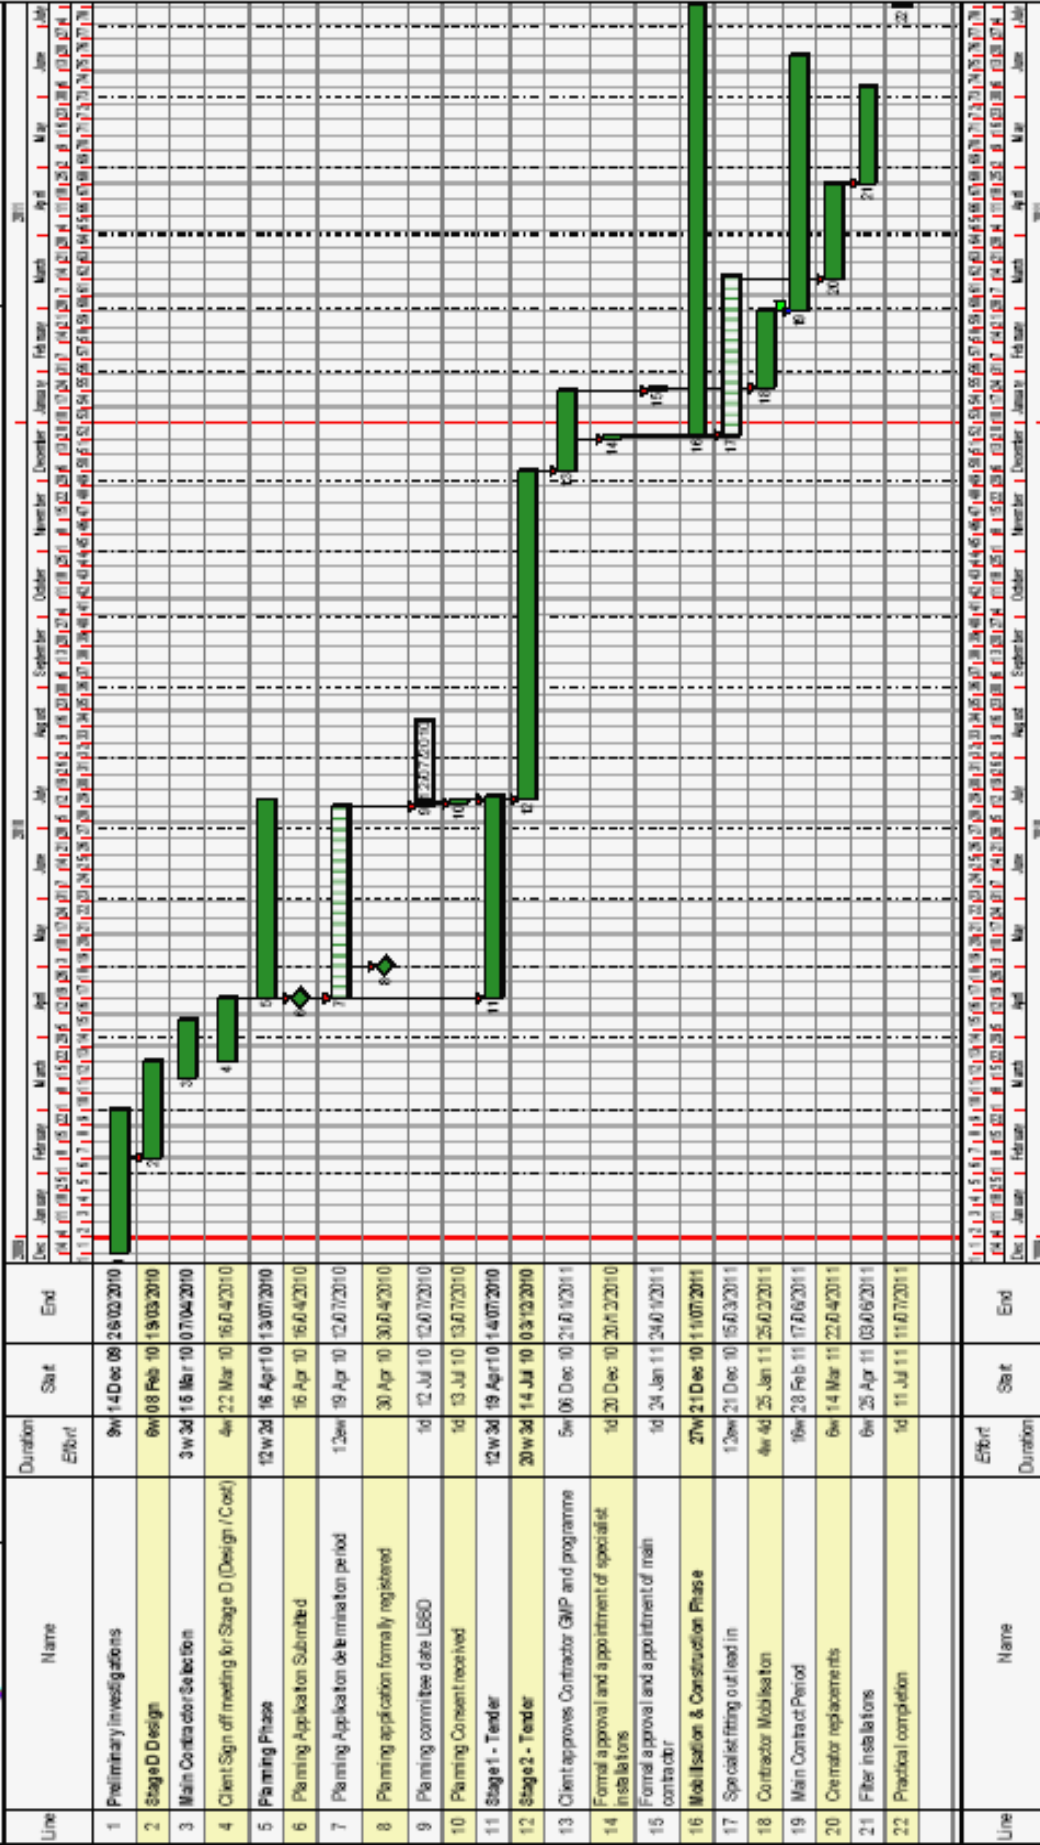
| Line | Name | Duration / Effort | Start | End |
|---|---|---|---|---|
| 1 | Preliminary Investigations | 9w | 14 Dec 09 | 26/02/2010 |
| 2 | Stage D Design | 6w | 08 Feb 10 | 19/03/2010 |
| 3 | Main Contractor Selection | 3w 3d | 16 Mar 10 | 07/04/2010 |
| 4 | Client Sign off meeting for Stage D (Design / Cost) | 4w | 22 Mar 10 | 16/04/2010 |
| 5 | Planning Phase | 12w 2d | 16 Apr 10 | 13/07/2010 |
| 6 | Planning Application Submitted | | 16 Apr 10 | 16/04/2010 |
| 7 | Planning Application determination period | 12w | 19 Apr 10 | 12/07/2010 |
| 8 | Planning application formally registered | | 30 Apr 10 | 30/04/2010 |
| 9 | Planning committee date LBBD | 1d | 12 Jul 10 | 12/07/2010 |
| 10 | Planning Consent received | 1d | 13 Jul 10 | 13/07/2010 |
| 11 | Stage 1 - Tender | 12w 3d | 19 Apr 10 | 14/07/2010 |
| 12 | Stage 2 - Tender | 20w 3d | 14 Jul 10 | 03/12/2010 |
| 13 | Client approves Contractor GMP and programme | 5w | 06 Dec 10 | 21/01/2011 |
| 14 | Formal approval and appointment of specialist installations | 1d | 20 Dec 10 | 20/12/2010 |
| 15 | Formal approval and appointment of main contractor | 1d | 24 Jan 11 | 24/01/2011 |
| 16 | Mobilisation & Construction Phase | 27w | 21 Dec 10 | 11/07/2011 |
| 17 | Specialist fitting out lead in | 12w | 21 Dec 10 | 15/03/2011 |
| 18 | Contractor Mobilisation | 4w 4d | 25 Jan 11 | 25/02/2011 |
| 19 | Main Contract Period | 16w | 28 Feb 11 | 17/06/2011 |
| 20 | Cremator replacements | 6w | 14 Mar 11 | 22/04/2011 |
| 21 | Filter installations | 6w | 25 Apr 11 | 03/06/2011 |
| 22 | Practical completion | 1d | 11 Jul 11 | 11/07/2011 |
| Line | Name | Effort / Duration | Start | End |

2010 2011
Dec January February March April May June July August September October November December January February March April May June July
22/07/2010